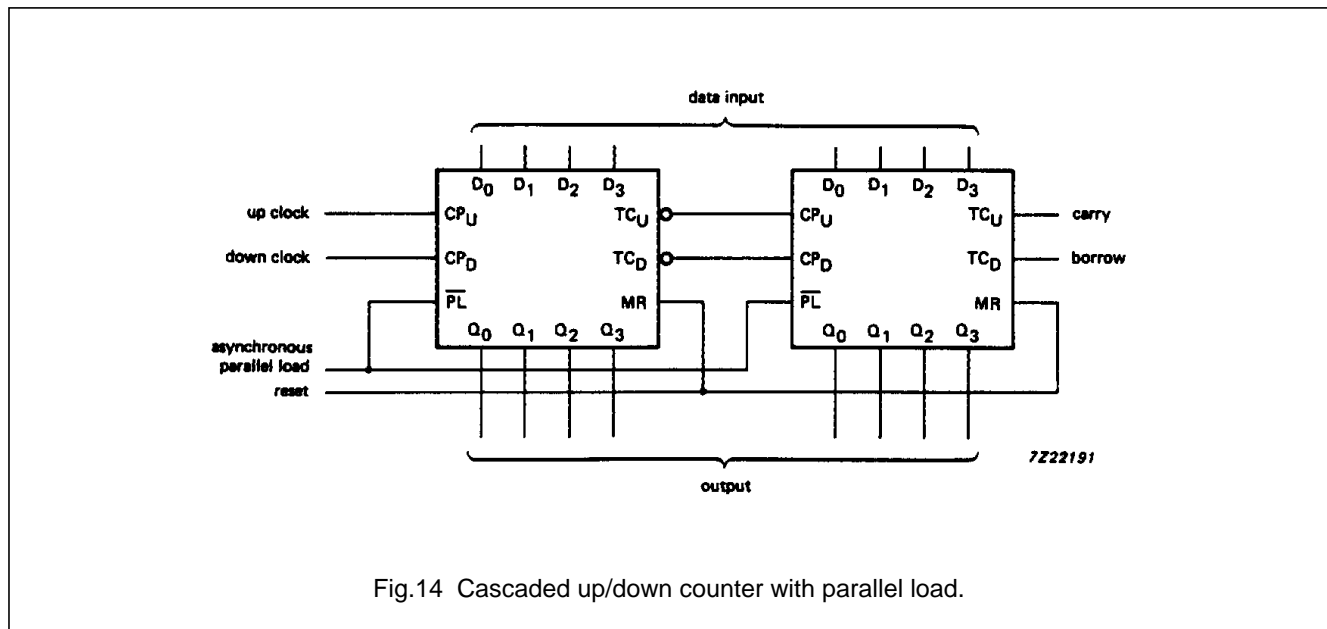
data input

$D_0$ $D_1$ $D_2$ $D_3$

up clock $CP_U$ $TC_U$

down clock $CP_D$ $TC_D$

$\overline{PL}$ MR

$Q_0$ $Q_1$ $Q_2$ $Q_3$

$D_0$ $D_1$ $D_2$ $D_3$

$CP_U$ $TC_U$ carry

$CP_D$ $TC_D$ borrow

$\overline{PL}$ MR

$Q_0$ $Q_1$ $Q_2$ $Q_3$

asynchronous parallel load

reset

7Z22191

output

Fig.14 Cascaded up/down counter with parallel load.